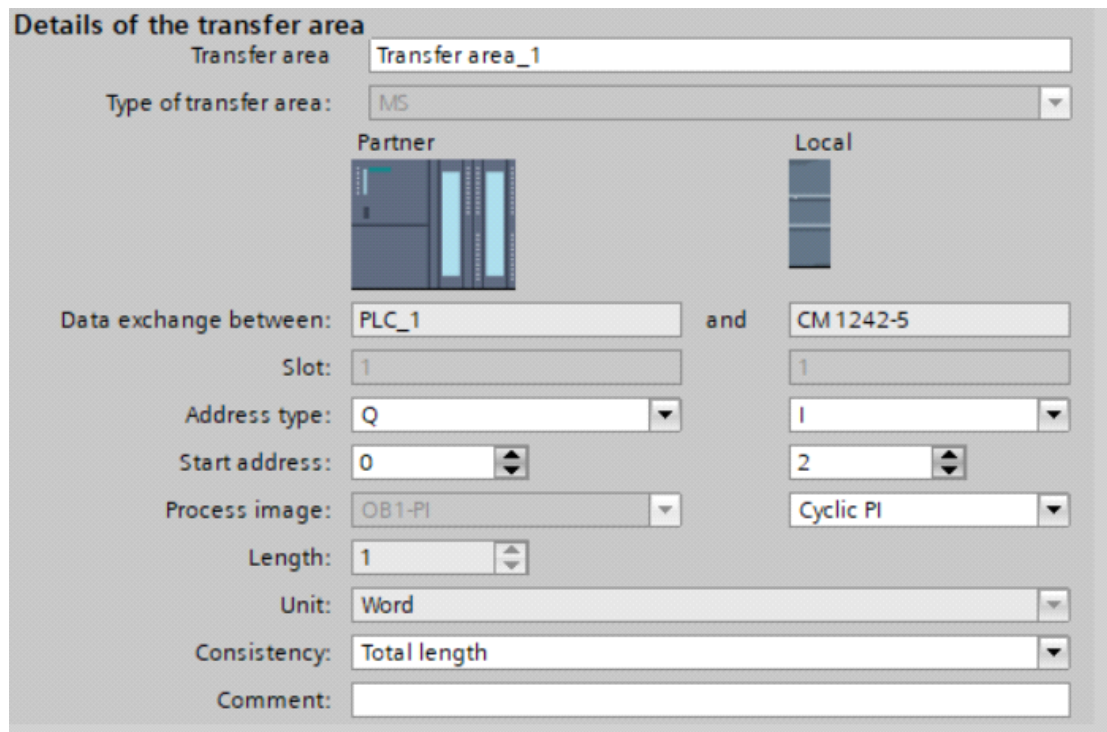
Details of the transfer area

Transfer area: Transfer area_1

Type of transfer area: MS

Partner

Local

Data exchange between: PLC_1 and CM 1242-5

Slot: 1 1

Address type: Q I

Start address: 0 2

Process image: OB1-PI Cyclic PI

Length: 1

Unit: Word

Consistency: Total length

Comment: